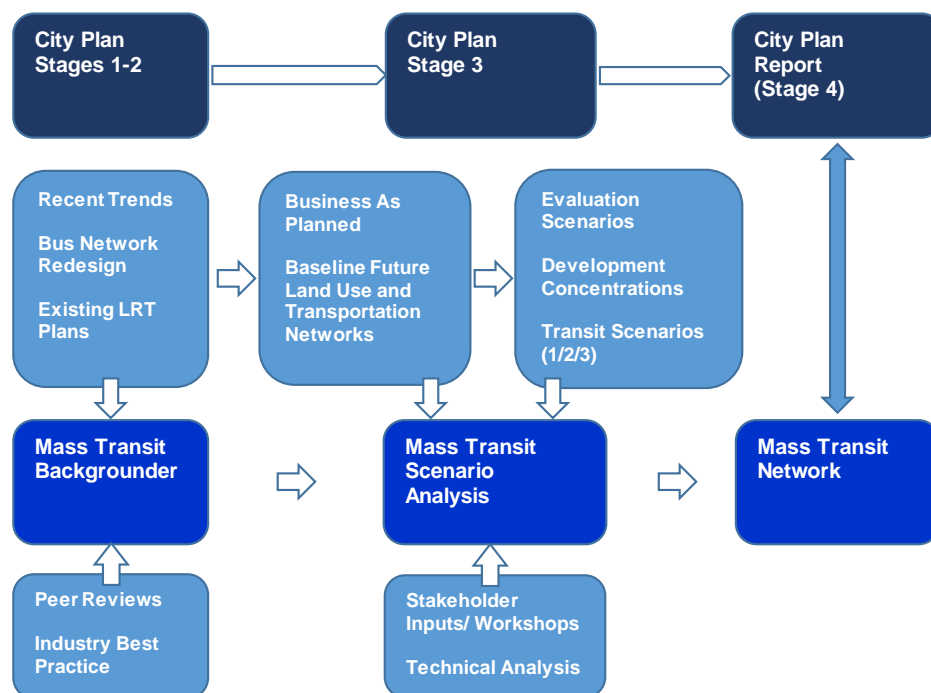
City Plan Stages 1-2

City Plan Stage 3

City Plan Report (Stage 4)

Recent Trends

Bus Network Redesign

Existing LRT Plans

Business As Planned

Baseline Future Land Use and Transportation Networks

Evaluation Scenarios

Development Concentrations

Transit Scenarios (1/2/3)

Mass Transit Backgrounder

Mass Transit Scenario Analysis

Mass Transit Network

Peer Reviews

Industry Best Practice

Stakeholder Inputs/ Workshops

Technical Analysis